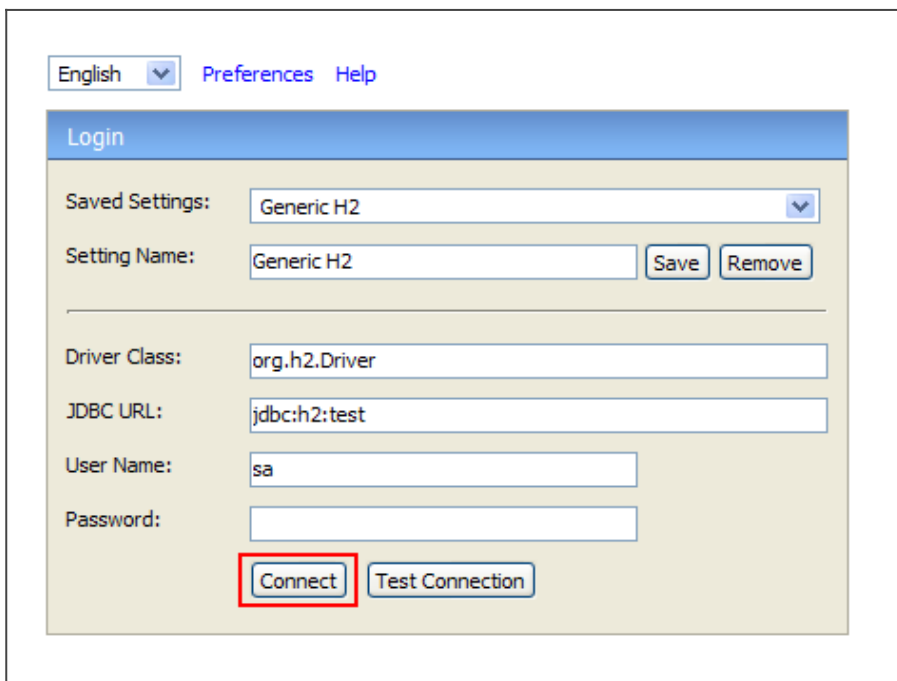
English Preferences Help

Login

Saved Settings: Generic H2

Setting Name: Generic H2 Save Remove

Driver Class: org.h2.Driver

JDBC URL: jdbc:h2:test

User Name: sa

Password:

Connect Test Connection